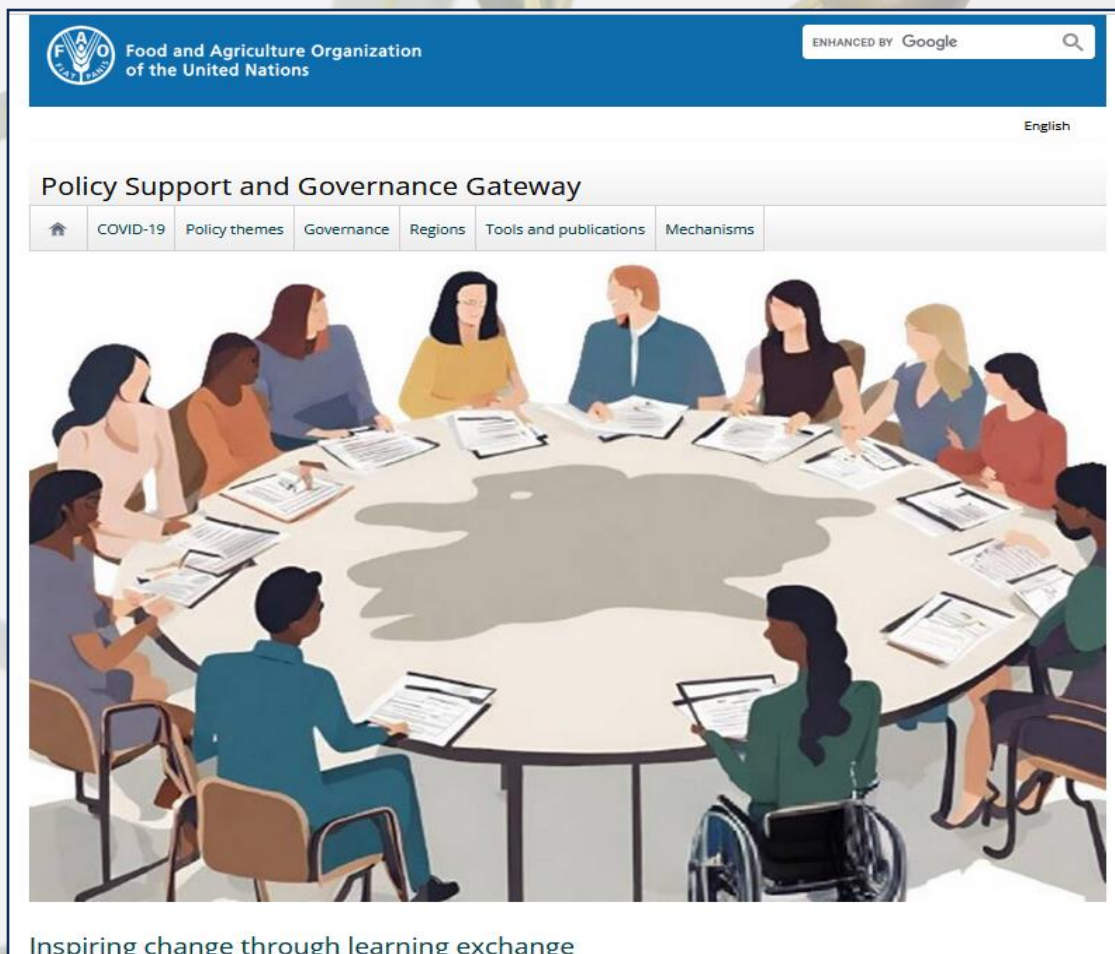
FAO FIAT PANIS

Food and Agriculture Organization of the United Nations

ENHANCED BY Google

English

Policy Support and Governance Gateway

COVID-19 | Policy themes | Governance | Regions | Tools and publications | Mechanisms

Inspiring change through learning exchange